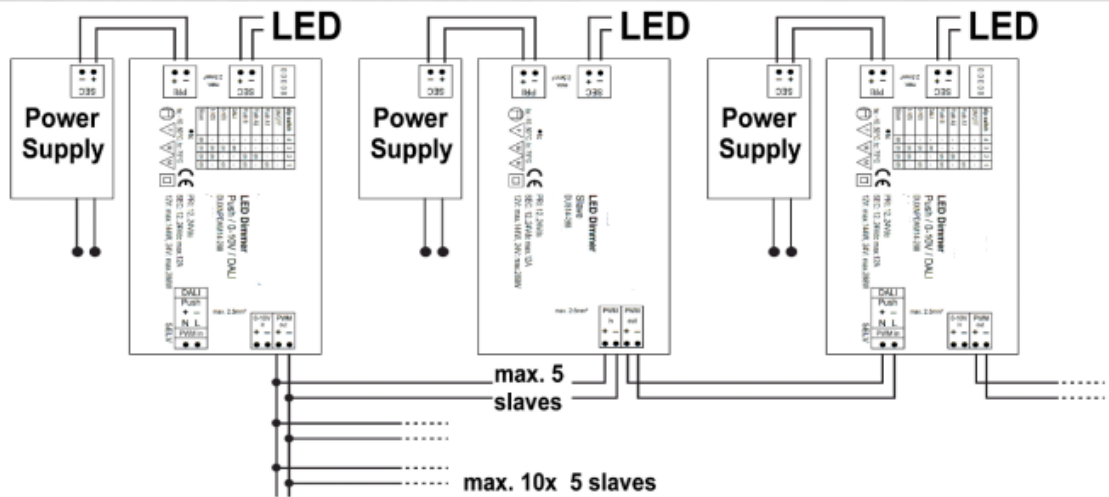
LED

LED

LED

Power Supply

Power Supply

Power Supply

SEC

PRI

SEC

PRI

SEC

SEC

PRI

SEC

LED Dimmer
Push / 0-10V / DALI

LED Dimmer
Slave

LED Dimmer
Push / 0-10V / DALI

DALI
Push
+ –
N L
PWM in

0-10V
PWM out

PWM in
PWM out

max. 2.5mm²

DALI
Push
+ –
N L
PWM in

0-10V
PWM out

max. 5
slaves

max. 10x 5 slaves